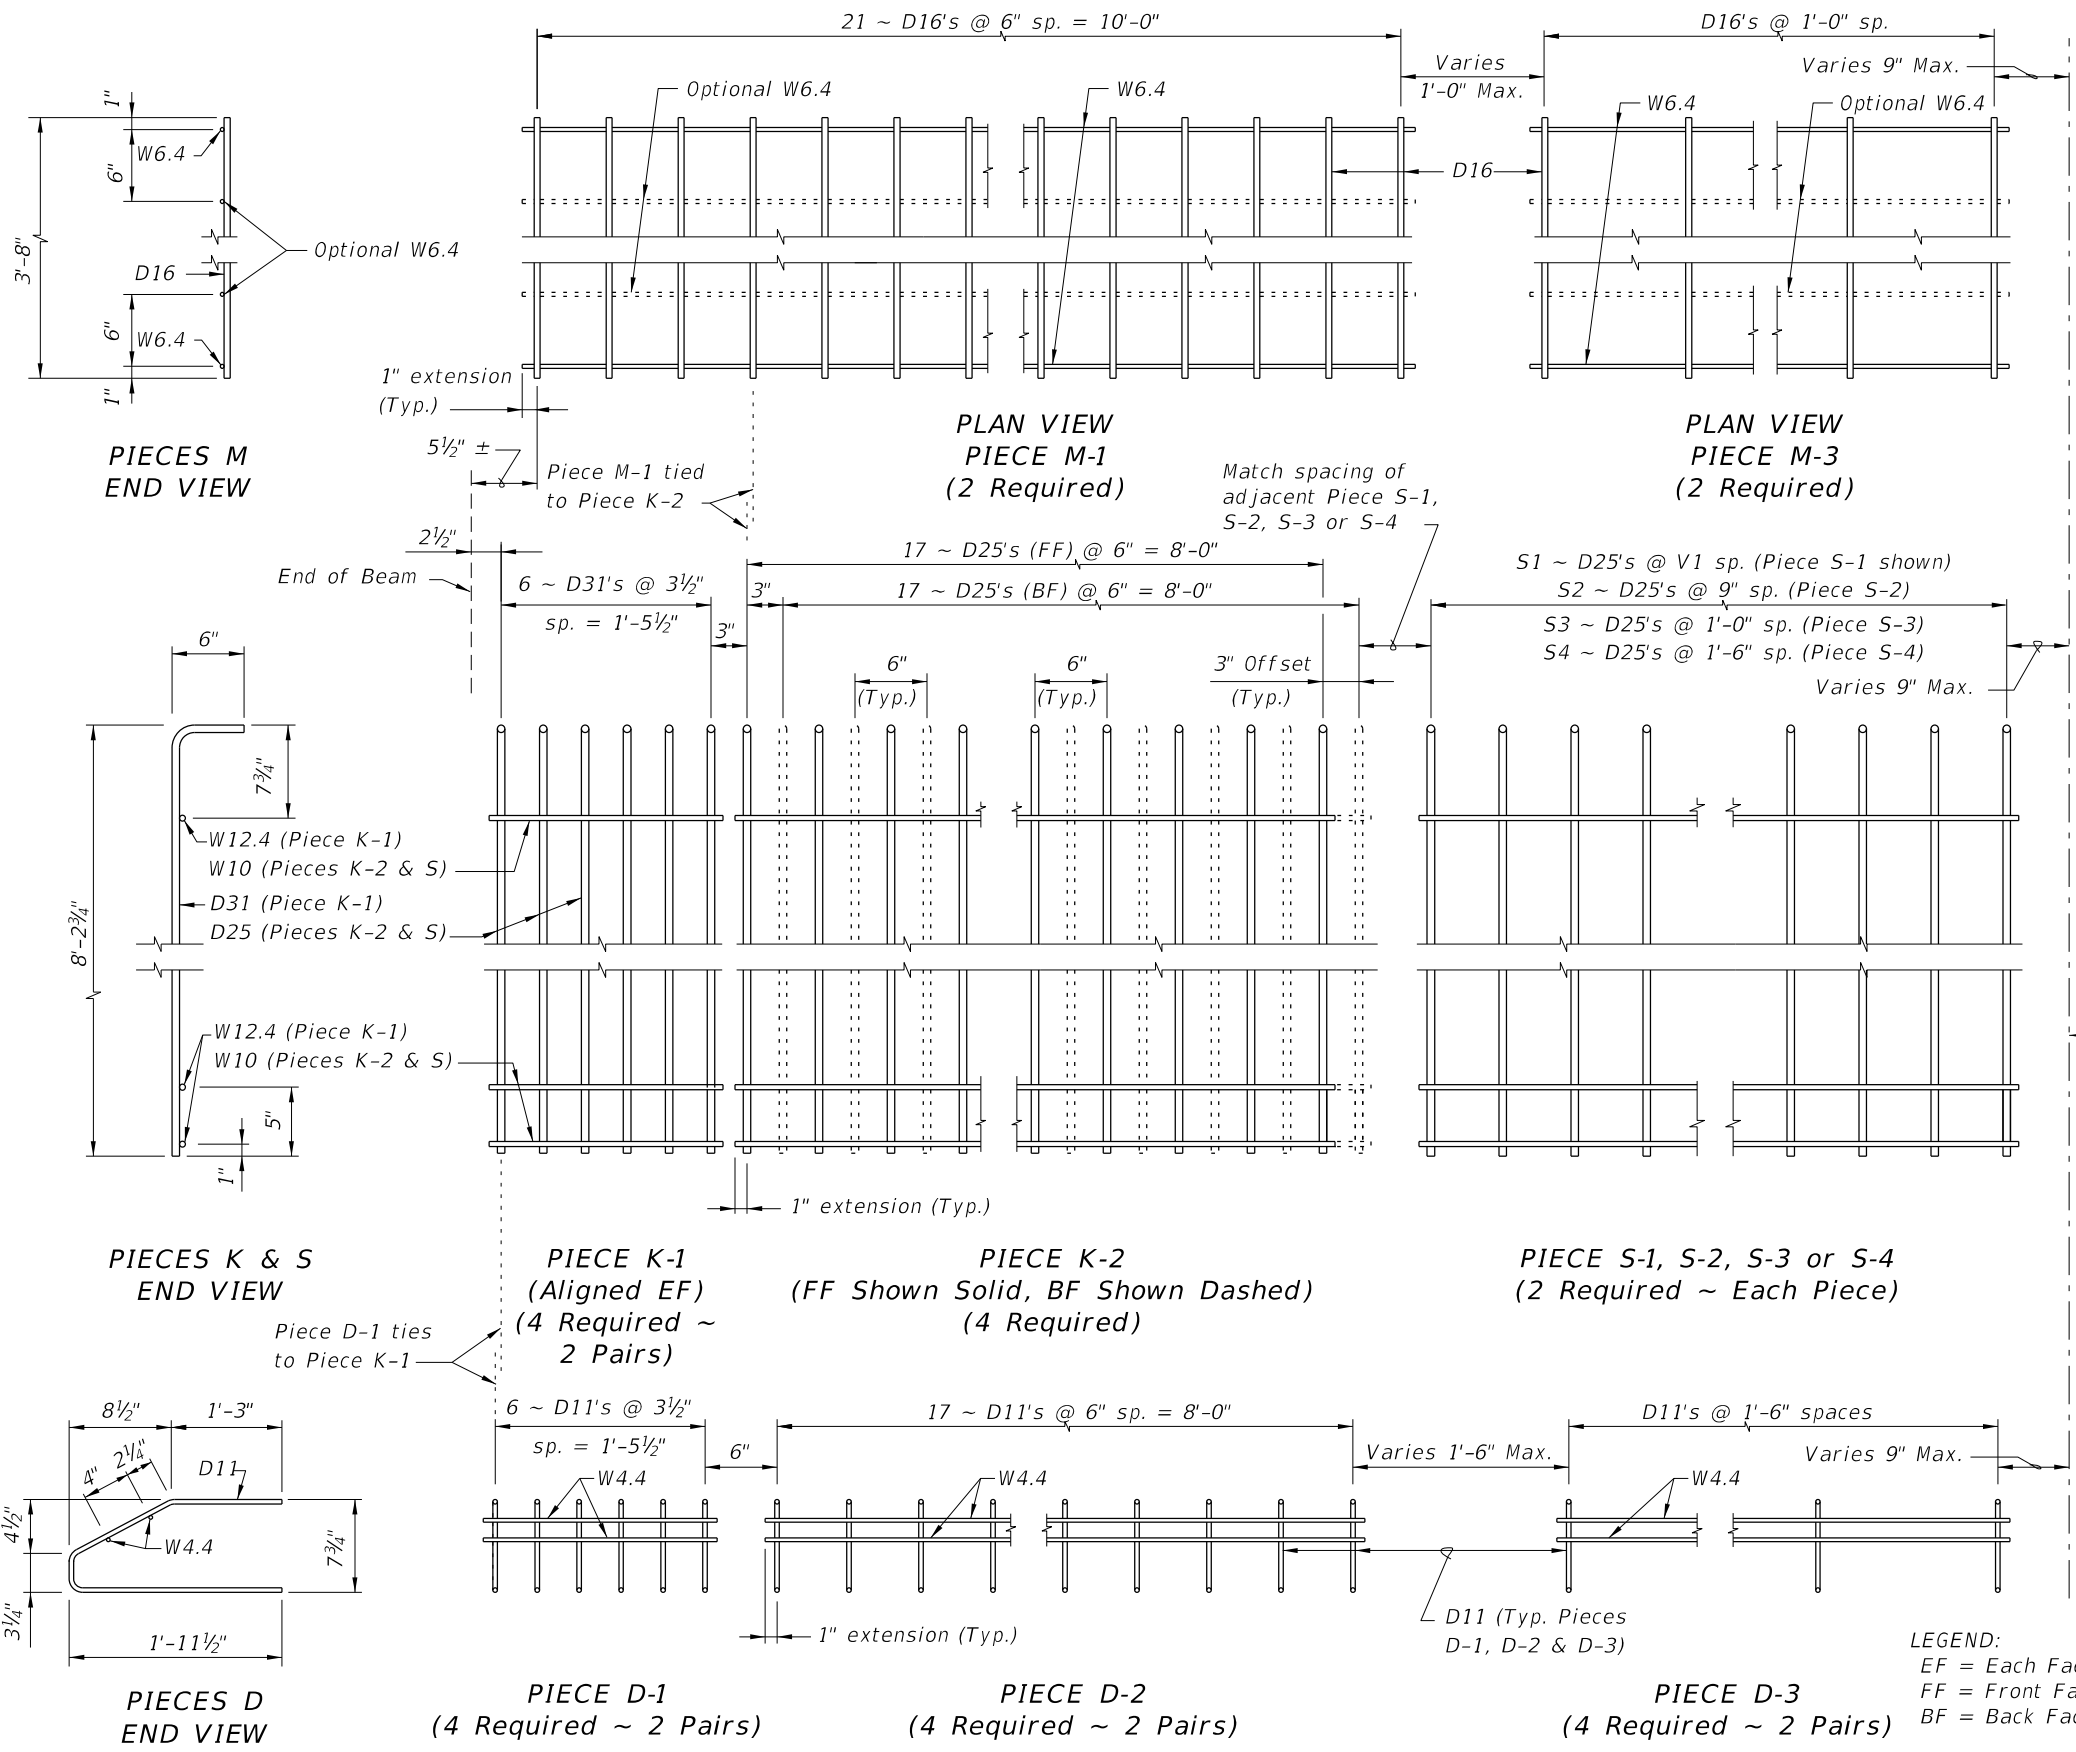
21 ~ D16's @ 6" sp. = 10'-0"
D16's @ 1'-0" sp.
Varies 1'-0" Max.
Varies 9" Max.
Optional W6.4
W6.4
W6.4
Optional W6.4
D16
1"
6"
W6.4
3'-8"
Optional W6.4
D16
6"
W6.4
1"
1" extension (Typ.)
PIECES M END VIEW
$5\frac{1}{2}$" ±
Piece M-1 tied to Piece K-2
PLAN VIEW PIECE M-1 (2 Required)
PLAN VIEW PIECE M-3 (2 Required)
Match spacing of adjacent Piece S-1, S-2, S-3 or S-4
$2\frac{1}{2}$"
End of Beam
6 ~ D31's @ $3\frac{1}{2}$" sp. = 1'-$5\frac{1}{2}$"
3"
3"
17 ~ D25's (FF) @ 6" = 8'-0"
17 ~ D25's (BF) @ 6" = 8'-0"
S1 ~ D25's @ V1 sp. (Piece S-1 shown)
S2 ~ D25's @ 9" sp. (Piece S-2)
S3 ~ D25's @ 1'-0" sp. (Piece S-3)
S4 ~ D25's @ 1'-6" sp. (Piece S-4)
Varies 9" Max.
6"
6" (Typ.)
6" (Typ.)
3" Offset (Typ.)
$7\frac{3}{4}$"
W12.4 (Piece K-1)
W10 (Pieces K-2 & S)
D31 (Piece K-1)
D25 (Pieces K-2 & S)
8'-$2\frac{3}{4}$"
W12.4 (Piece K-1)
W10 (Pieces K-2 & S)
5"
1"
1" extension (Typ.)
PIECES K & S END VIEW
PIECE K-1 (Aligned EF) (4 Required ~ 2 Pairs)
PIECE K-2 (FF Shown Solid, BF Shown Dashed) (4 Required)
PIECE S-1, S-2, S-3 or S-4 (2 Required ~ Each Piece)
Piece D-1 ties to Piece K-1
$8\frac{1}{2}$"
1'-3"
4"
$2\frac{1}{4}$"
D11
$4\frac{1}{2}$"
W4.4
$7\frac{3}{4}$"
$3\frac{1}{4}$"
1'-$11\frac{1}{2}$"
PIECES D END VIEW
6 ~ D11's @ $3\frac{1}{2}$" sp. = 1'-$5\frac{1}{2}$"
6"
17 ~ D11's @ 6" sp. = 8'-0"
Varies 1'-6" Max.
D11's @ 1'-6" spaces
Varies 9" Max.
W4.4
W4.4
W4.4
D11 (Typ. Pieces D-1, D-2 & D-3)
1" extension (Typ.)
PIECE D-1 (4 Required ~ 2 Pairs)
PIECE D-2 (4 Required ~ 2 Pairs)
PIECE D-3 (4 Required ~ 2 Pairs)
LEGEND:
EF = Each Fa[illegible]
FF = Front Fa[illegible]
BF = Back Fa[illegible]